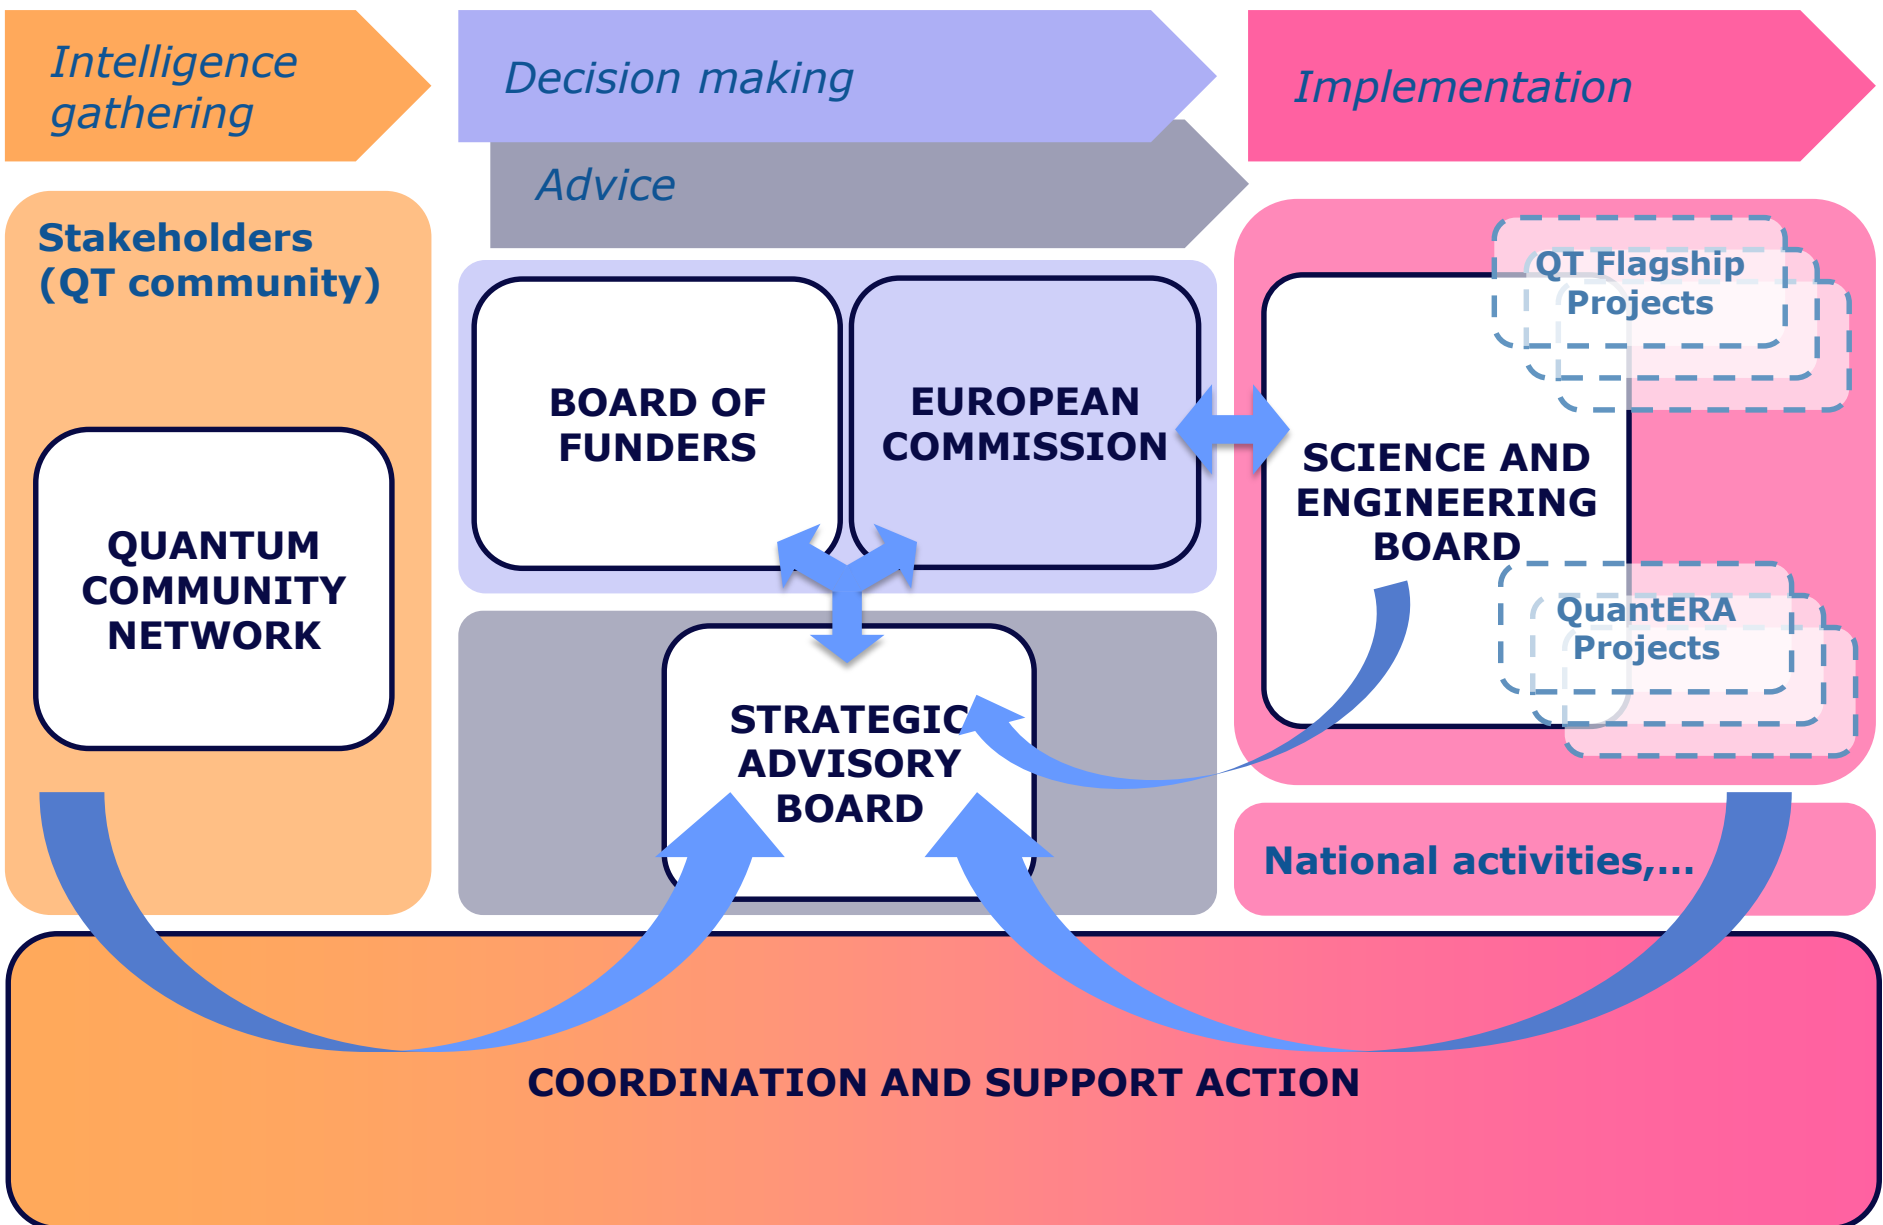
Intelligence gathering

Decision making

Advice

Implementation

Stakeholders (QT community)

QUANTUM COMMUNITY NETWORK

BOARD OF FUNDERS

EUROPEAN COMMISSION

STRATEGIC ADVISORY BOARD

QT Flagship Projects

SCIENCE AND ENGINEERING BOARD

QuantERA Projects

National activities,...

COORDINATION AND SUPPORT ACTION